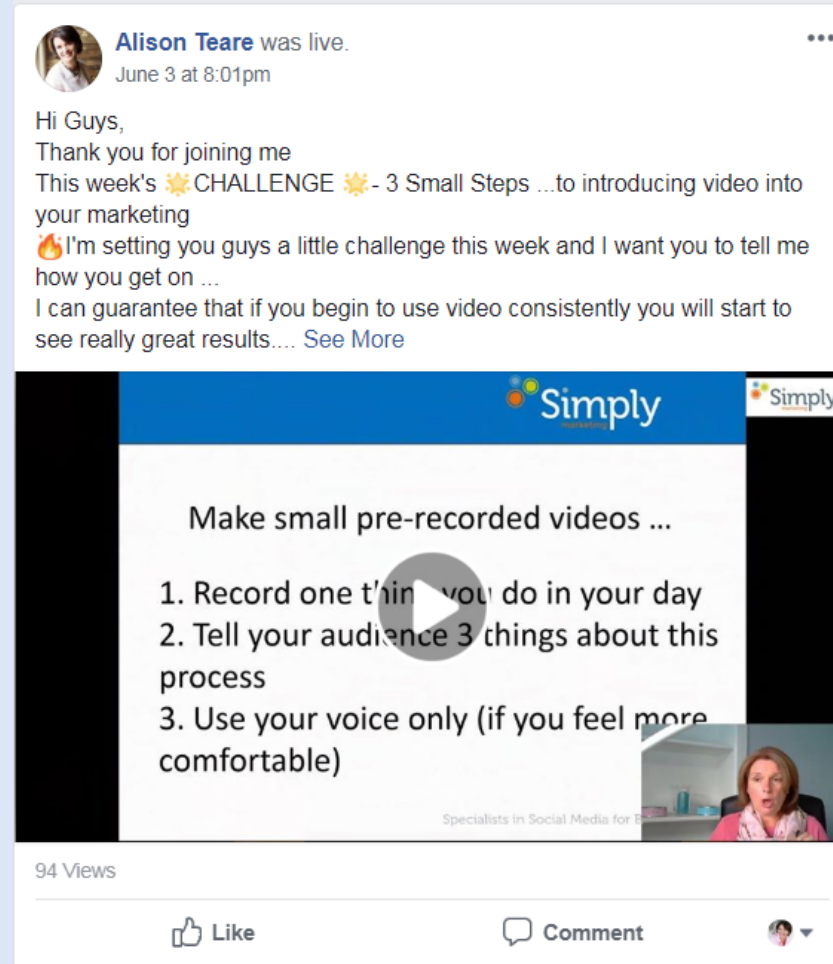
Alison Teare was live.
June 3 at 8:01pm

Hi Guys,
Thank you for joining me
This week's 🌟CHALLENGE 🌟- 3 Small Steps ...to introducing video into your marketing
🔥I'm setting you guys a little challenge this week and I want you to tell me how you get on ...
I can guarantee that if you begin to use video consistently you will start to see really great results.... See More

Simply
marketing

Simply
marketing

Make small pre-recorded videos ...

1. Record one t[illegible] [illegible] do in your day
2. Tell your audi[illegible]e 3 things about this process
3. Use your voice only (if you feel more comfortable)

Specialists in Social Media for B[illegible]

94 Views

Like
Comment